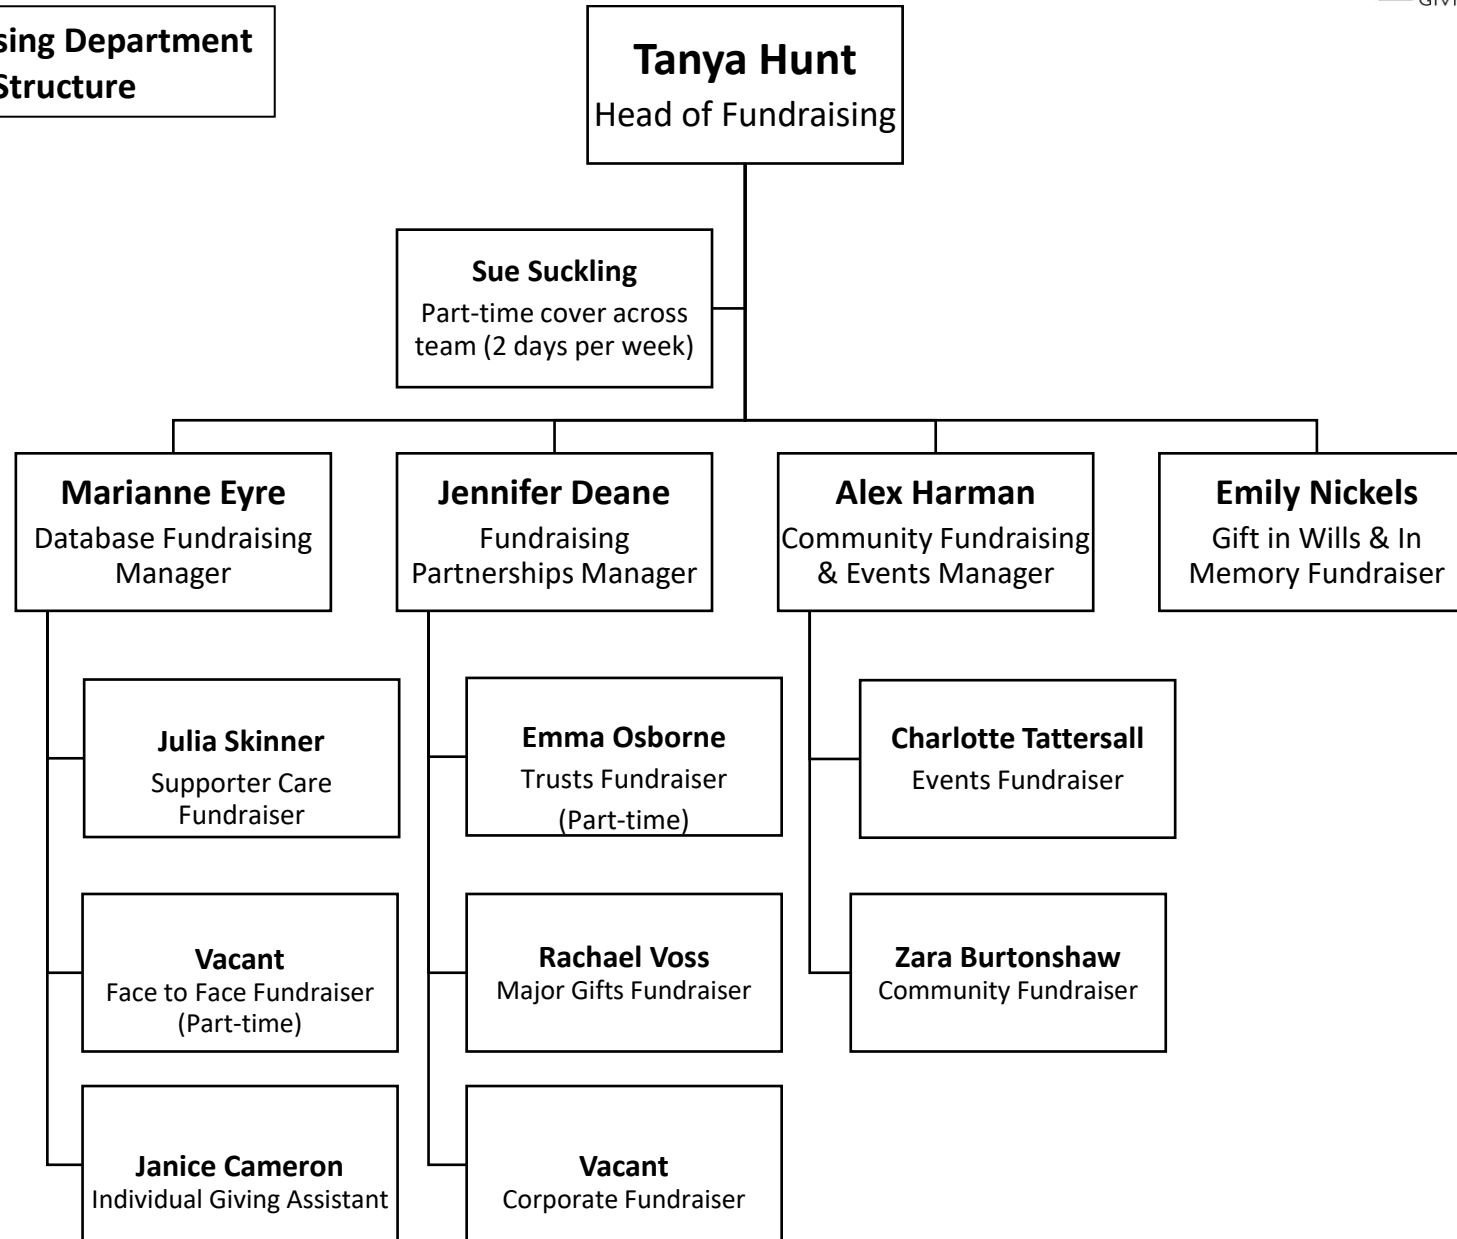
sing Department
Structure

Tanya Hunt
Head of Fundraising

Sue Suckling
Part-time cover across team (2 days per week)

Marianne Eyre
Database Fundraising Manager

Jennifer Deane
Fundraising Partnerships Manager

Alex Harman
Community Fundraising & Events Manager

Emily Nickels
Gift in Wills & In Memory Fundraiser

Julia Skinner
Supporter Care Fundraiser

Vacant
Face to Face Fundraiser (Part-time)

Janice Cameron
Individual Giving Assistant

Emma Osborne
Trusts Fundraiser (Part-time)

Rachael Voss
Major Gifts Fundraiser

Vacant
Corporate Fundraiser

Charlotte Tattersall
Events Fundraiser

Zara Burtonshaw
Community Fundraiser